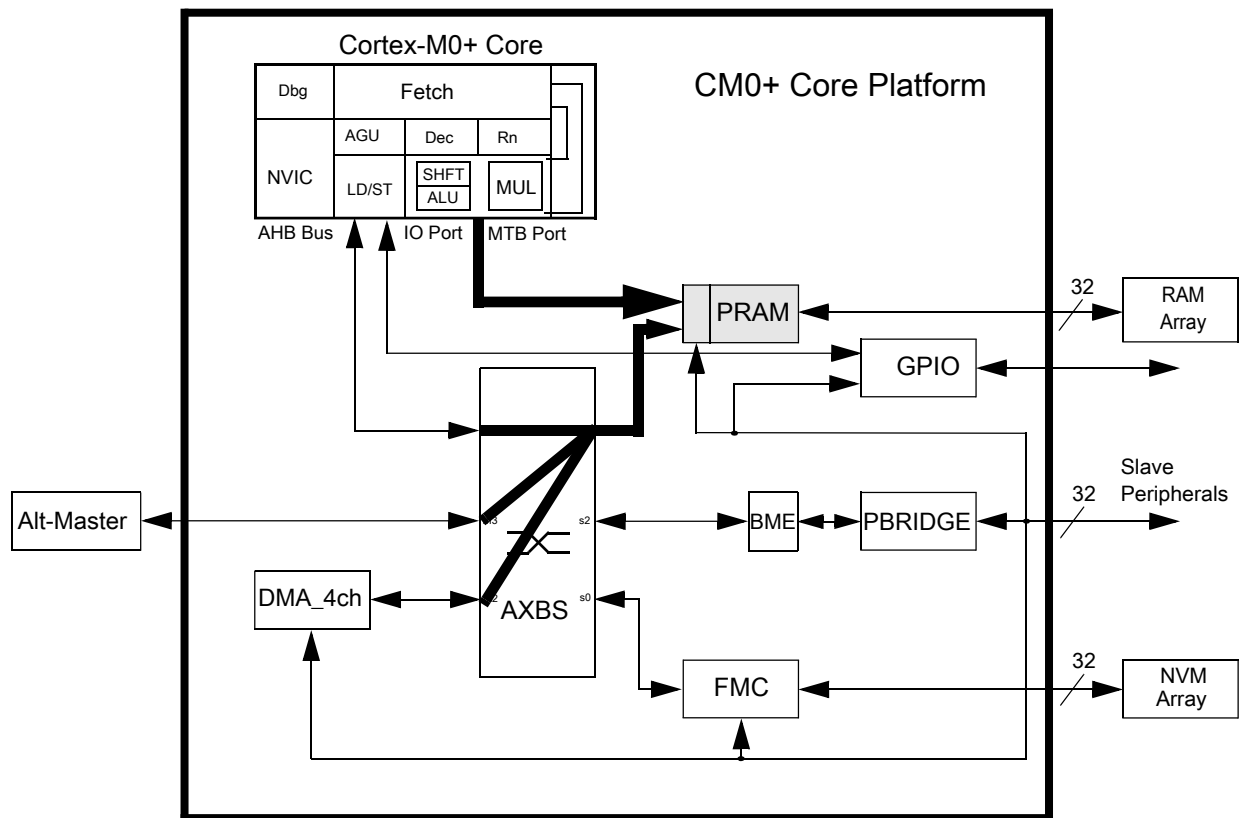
Cortex-M0+ Core

CM0+ Core Platform

Dbg
Fetch
AGU
Dec
Rn
NVIC
LD/ST
SHFT
ALU
MUL

AHB Bus
IO Port
MTB Port

PRAM
32
RAM Array
GPIO

Slave Peripherals
32
Alt-Master
m3
s2
BME
PBRIDGE
DMA_4ch
m2
s0
AXBS
FMC
32
NVM Array